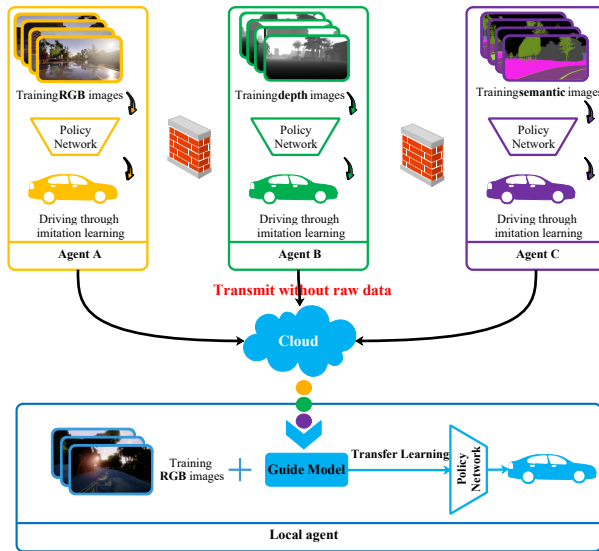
TrainingRGB images

Policy Network

Driving through imitation learning

Agent A

Trainingdepth images

Policy Network

Driving through imitation learning

Agent B

Trainingsemantic images

Policy Network

Driving through imitation learning

Agent C

Transmit without raw data

Cloud

Training RGB images

Guide Model

Transfer Learning

Policy Network

Local agent